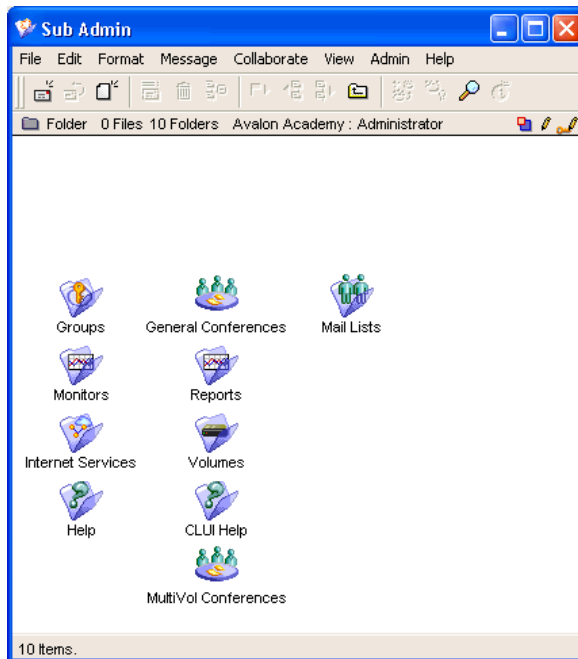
Sub Admin

File Edit Format Message Collaborate View Admin Help

Folder 0 Files 10 Folders Avalon Academy : Administrator

Groups
General Conferences
Mail Lists
Monitors
Reports
Internet Services
Volumes
Help
CLUI Help
MultiVol Conferences

10 Items.